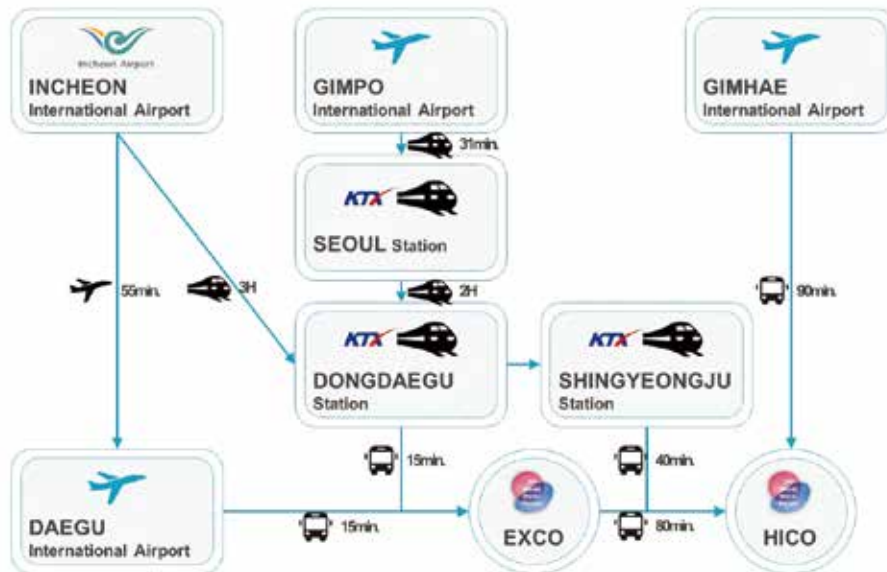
Incheon Airport
INCHEON
International Airport

GIMPO
International Airport

GIMHAE
International Airport

31min.

KTX
SEOUL Station

55min.

3H

2H

90min.

KTX
DONGDAEGU
Station

KTX
SHINGYEONGJU
Station

15min.

40min.

DAEGU
International Airport

15min.

EXCO

80min.

HICO